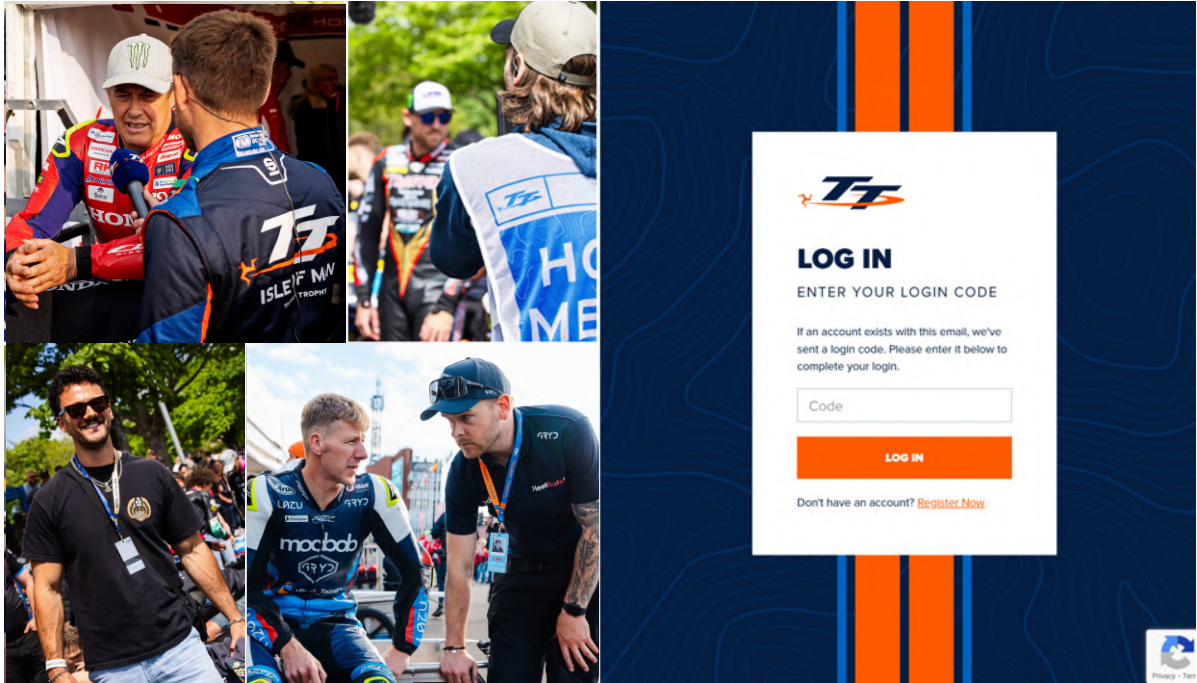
HONDA

TT

ISLE OF MAN

TROPHY

TT

HO

ME

ARYD

mocbob

ARYD

LAZU

ARYD

TT

LOG IN

ENTER YOUR LOGIN CODE

If an account exists with this email, we've sent a login code. Please enter it below to complete your login.

Code

LOG IN

Don't have an account? Register Now

Privacy - Terms